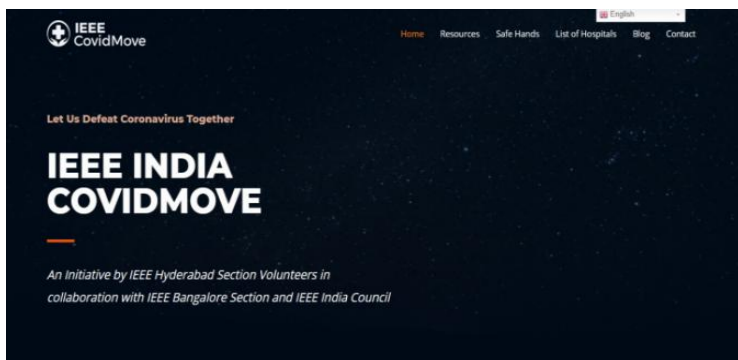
IEEE
CovidMove

English

Home Resources Safe Hands List of Hospitals Blog Contact

Let Us Defeat Coronavirus Together

IEEE INDIA
COVIDMOVE

An Initiative by IEEE Hyderabad Section Volunteers in collaboration with IEEE Bangalore Section and IEEE India Council